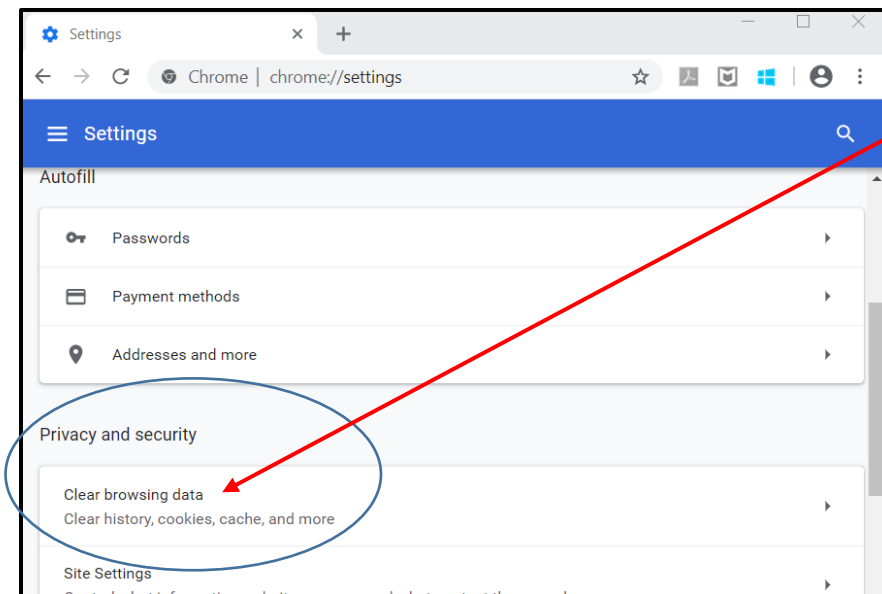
Settings

Chrome | chrome://settings

Settings

Autofill

Passwords

Payment methods

Addresses and more

Privacy and security

Clear browsing data
Clear history, cookies, cache, and more

Site Settings
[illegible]